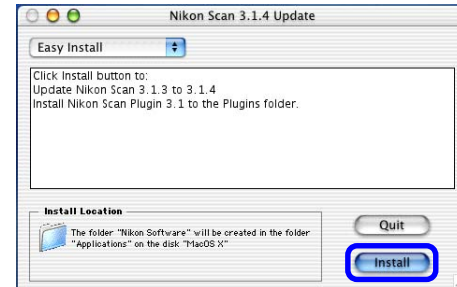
Nikon Scan 3.1.4 Update

Easy Install

Click Install button to:
Update Nikon Scan 3.1.3 to 3.1.4
Install Nikon Scan Plugin 3.1 to the Plugins folder.

Install Location

The folder "Nikon Software" will be created in the folder "Applications" on the disk "MacOS X"

Quit

Install